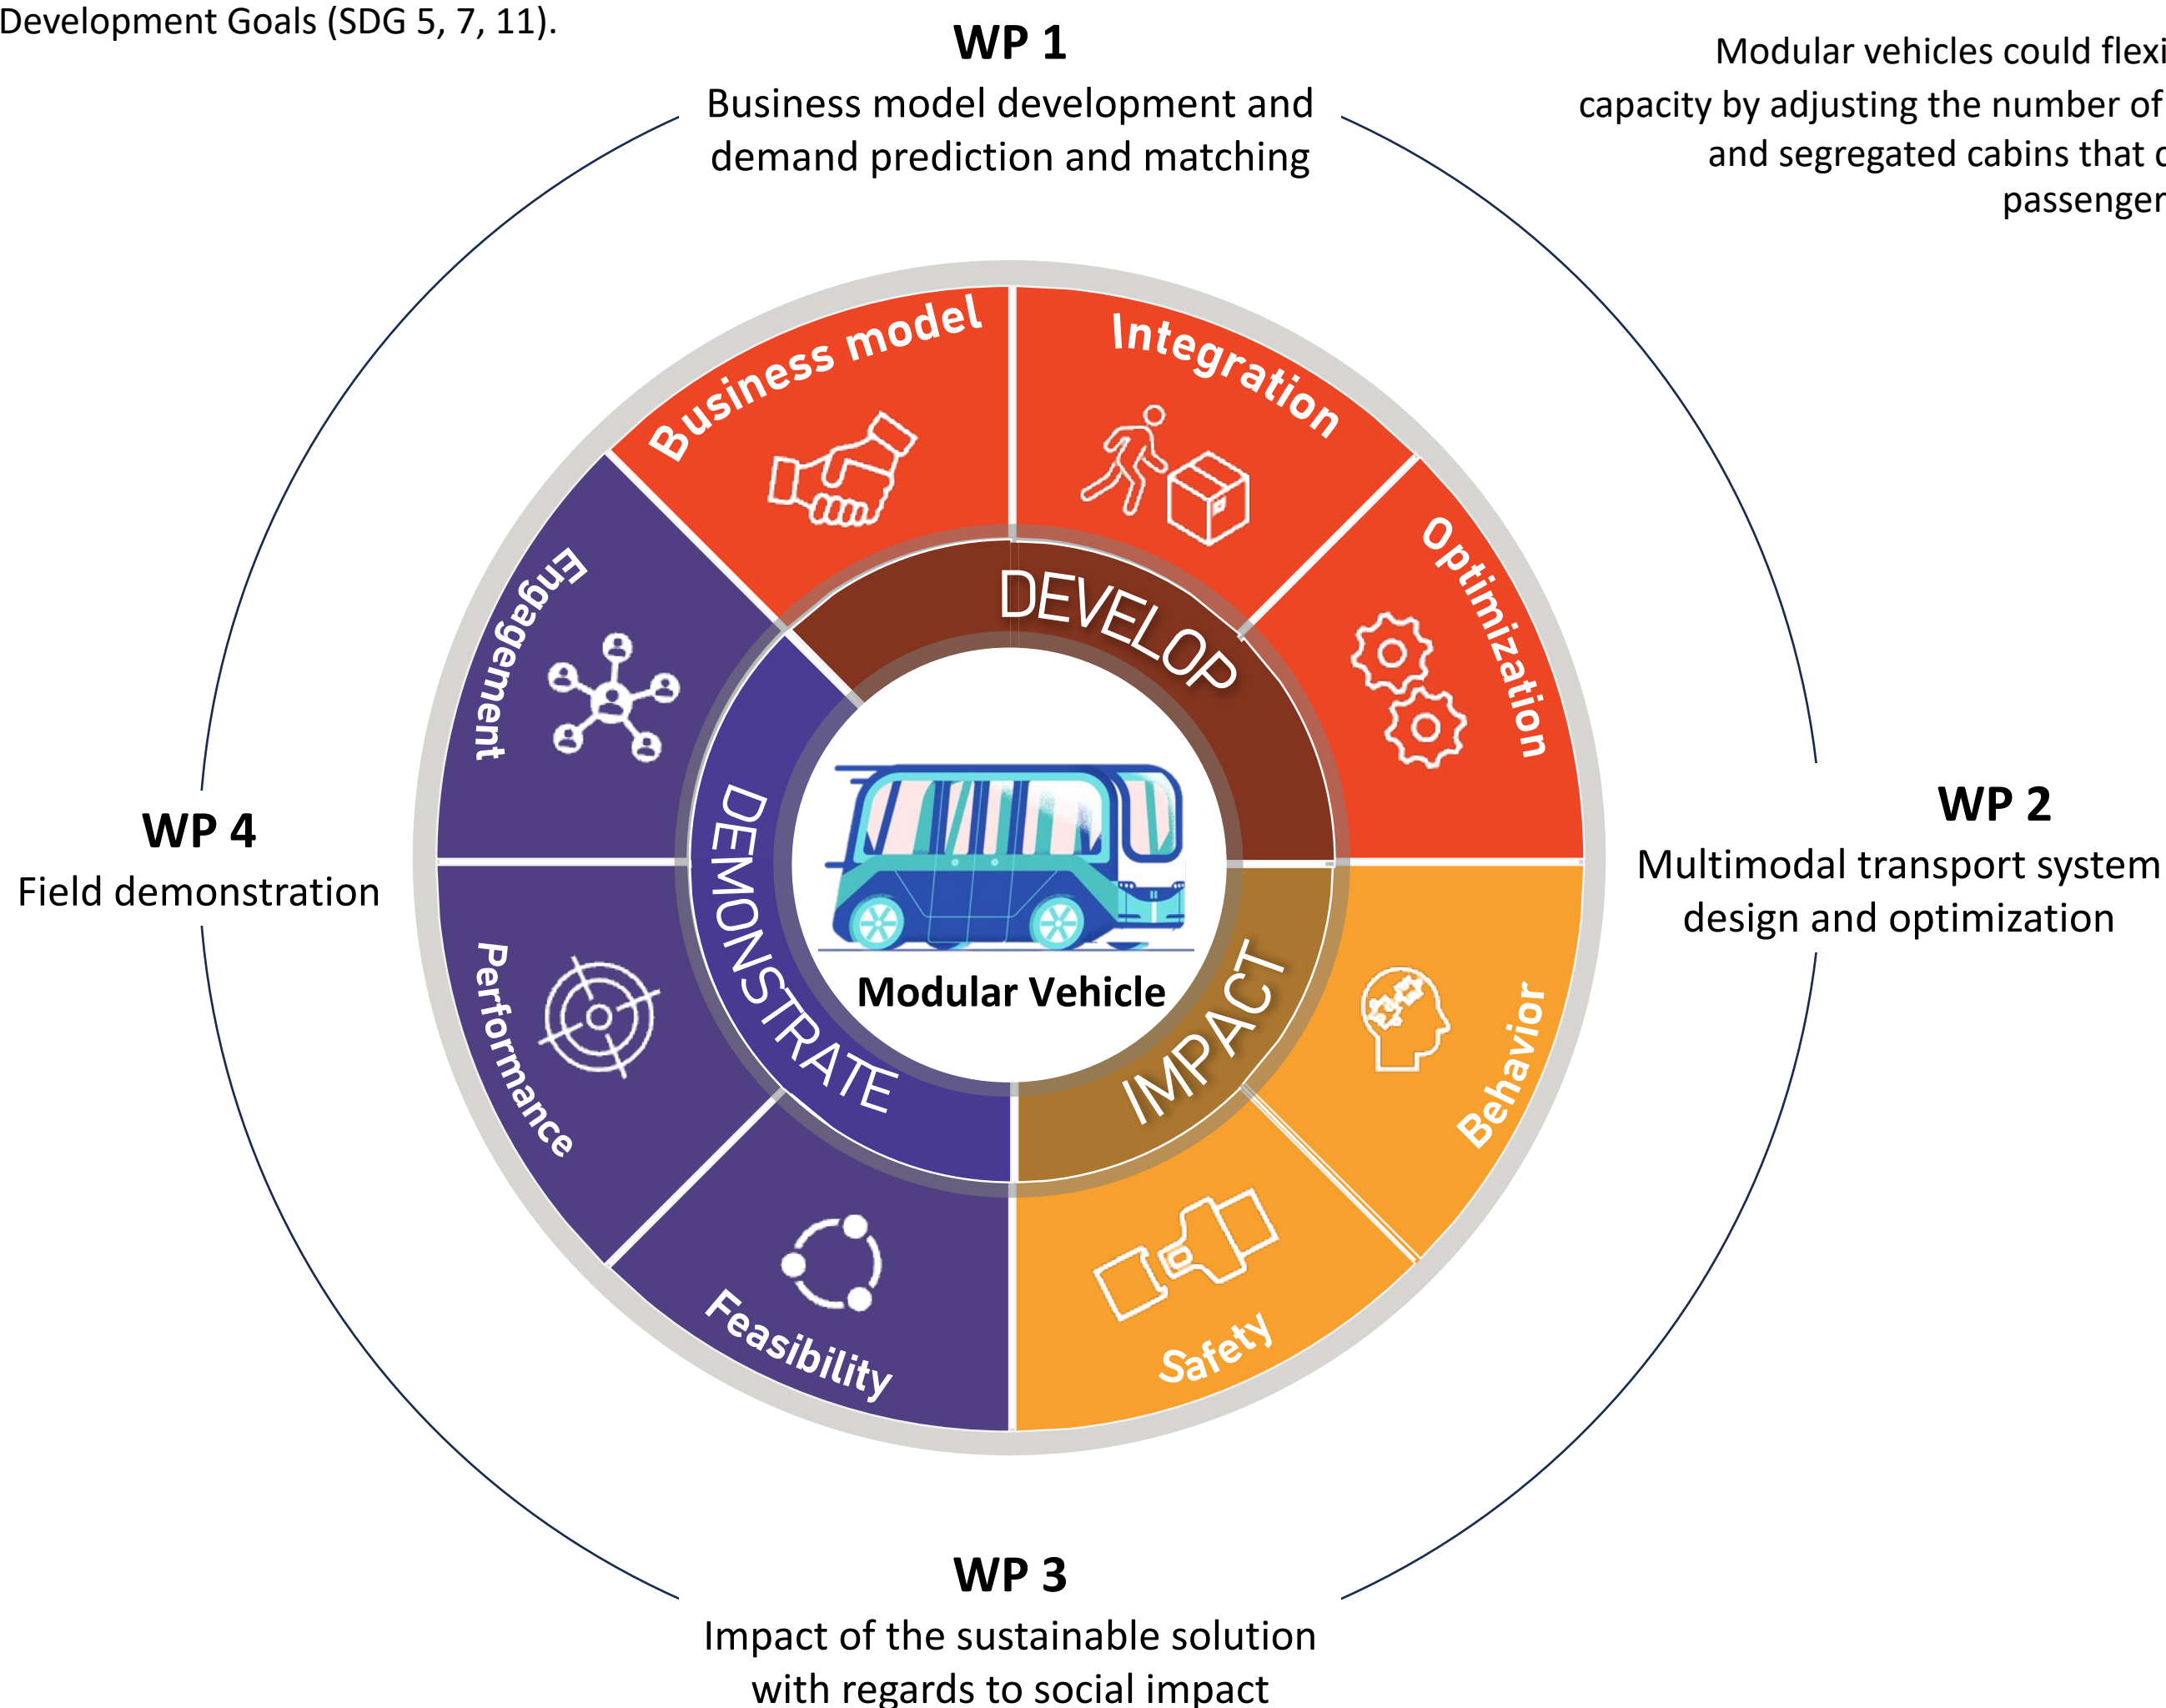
Development Goals (SDG 5, 7, 11).

Modular vehicles could flexi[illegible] capacity by adjusting the number of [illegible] and segregated cabins that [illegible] passenger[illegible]

WP 1
Business model development and demand prediction and matching

Business model
Integration
Optimization
Behavior
Safety
Feasibility
Performance
Engagement

DEVELOP
IMPACT
DEMONSTRATE

Modular Vehicle

WP 2
Multimodal transport system design and optimization

WP 3
Impact of the sustainable solution with regards to social impact

WP 4
Field demonstration